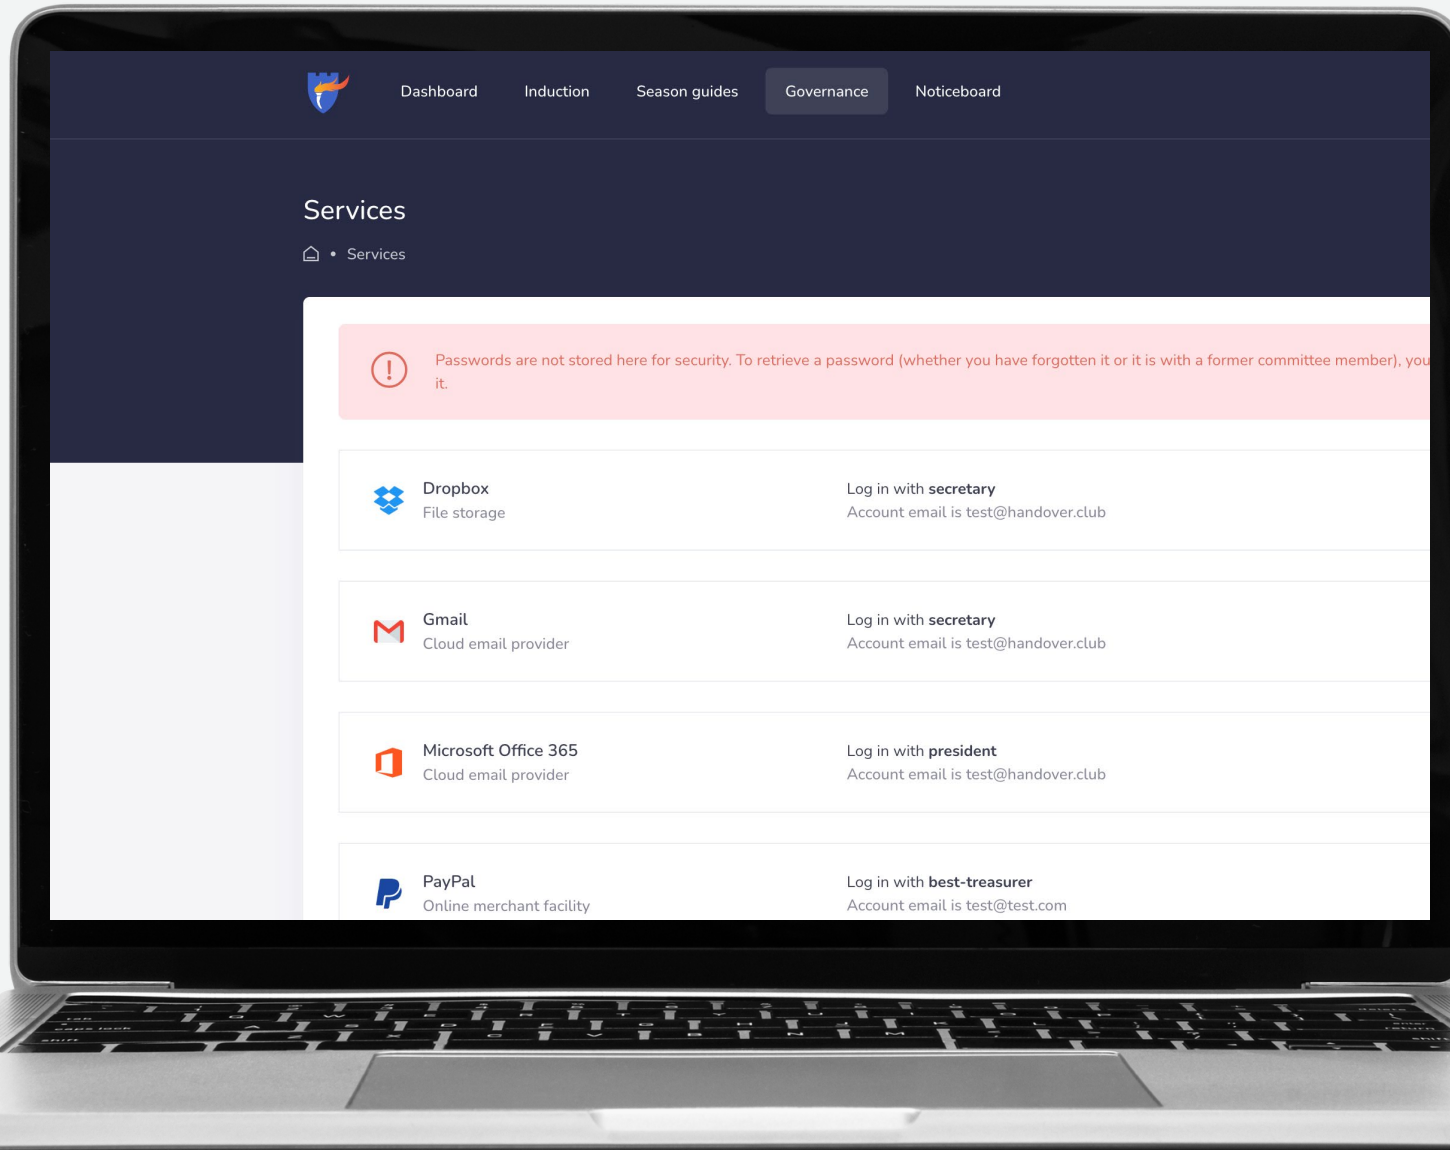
Dashboard Induction Season guides Governance Noticeboard

Services

Services

Passwords are not stored here for security. To retrieve a password (whether you have forgotten it or it is with a former committee member), you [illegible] it.

Dropbox
File storage

Log in with secretary
Account email is test@handover.club

Gmail
Cloud email provider

Log in with secretary
Account email is test@handover.club

Microsoft Office 365
Cloud email provider

Log in with president
Account email is test@handover.club

PayPal
Online merchant facility

Log in with best-treasurer
Account email is test@test.com